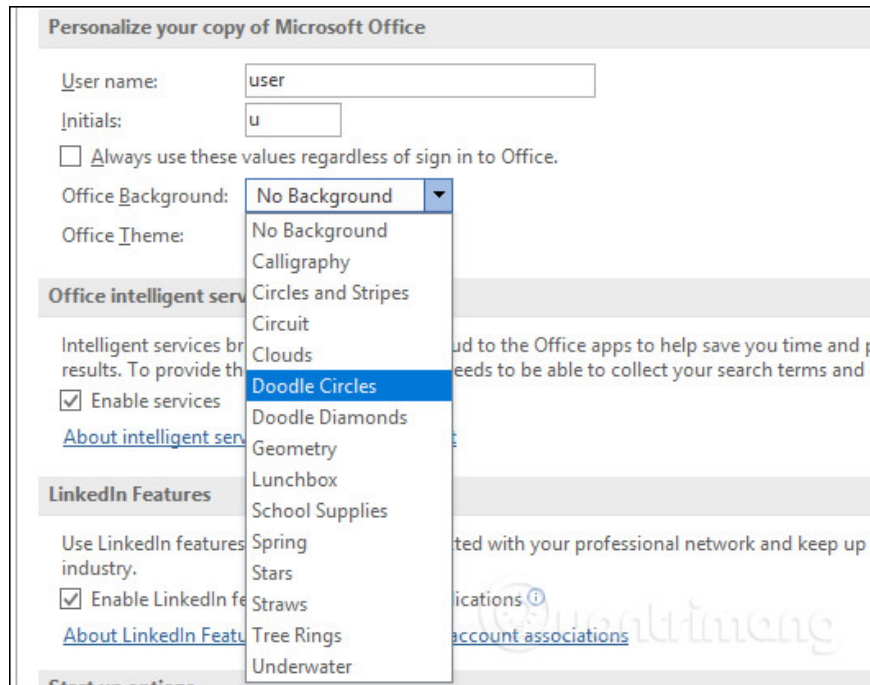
Personalize your copy of Microsoft Office

User name: user

Initials: u

Always use these values regardless of sign in to Office.

Office Background: No Background

Office Theme:

No Background
Calligraphy
Circles and Stripes
Circuit
Clouds
Doodle Circles
Doodle Diamonds
Geometry
Lunchbox
School Supplies
Spring
Stars
Straws
Tree Rings
Underwater

Office intelligent serv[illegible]

Intelligent services br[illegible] ud to the Office apps to help save you time and p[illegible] results. To provide th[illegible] eeds to be able to collect your search terms and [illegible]

Enable services

About intelligent serv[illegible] t

LinkedIn Features

Use LinkedIn features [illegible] ted with your professional network and keep up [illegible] industry.

Enable LinkedIn fe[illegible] lications

About LinkedIn Featu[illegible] account associations

Quantrimang

Start up options